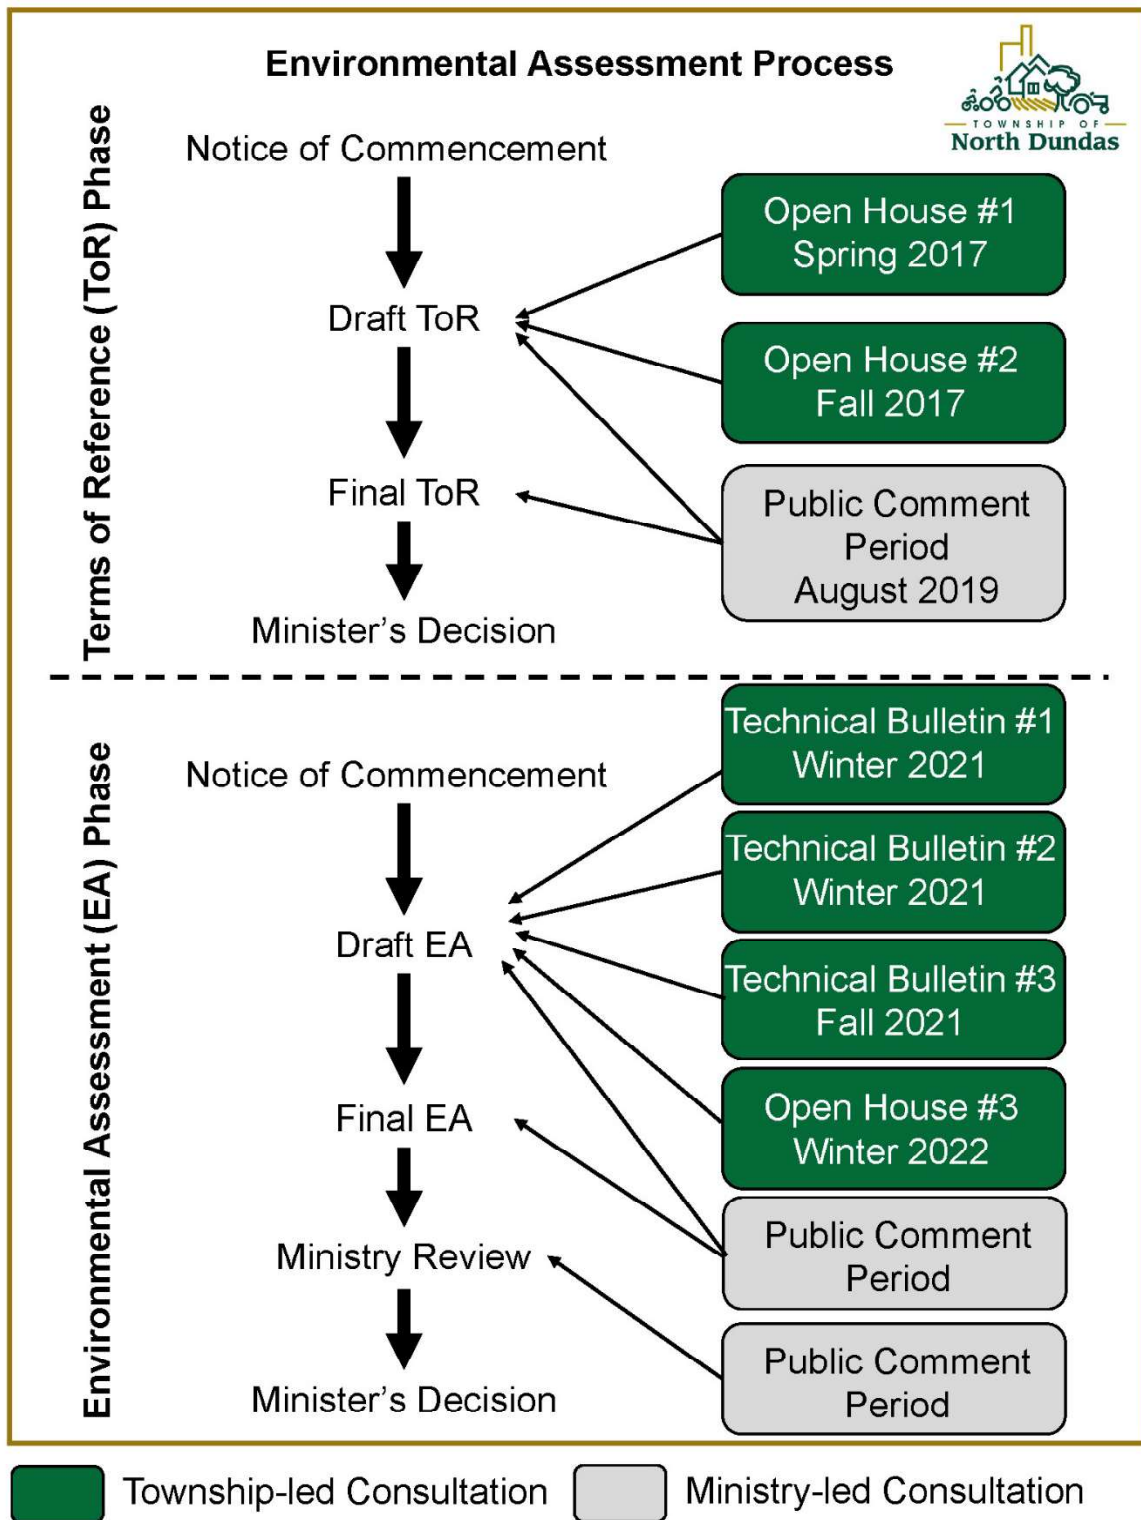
Environmental Assessment Process

TOWNSHIP OF North Dundas

Terms of Reference (ToR) Phase

Notice of Commencement

Draft ToR

Final ToR

Minister's Decision

Open House #1
Spring 2017

Open House #2
Fall 2017

Public Comment Period
August 2019

Environmental Assessment (EA) Phase

Notice of Commencement

Draft EA

Final EA

Ministry Review

Minister's Decision

Technical Bulletin #1
Winter 2021

Technical Bulletin #2
Winter 2021

Technical Bulletin #3
Fall 2021

Open House #3
Winter 2022

Public Comment Period

Public Comment Period

Township-led Consultation

Ministry-led Consultation